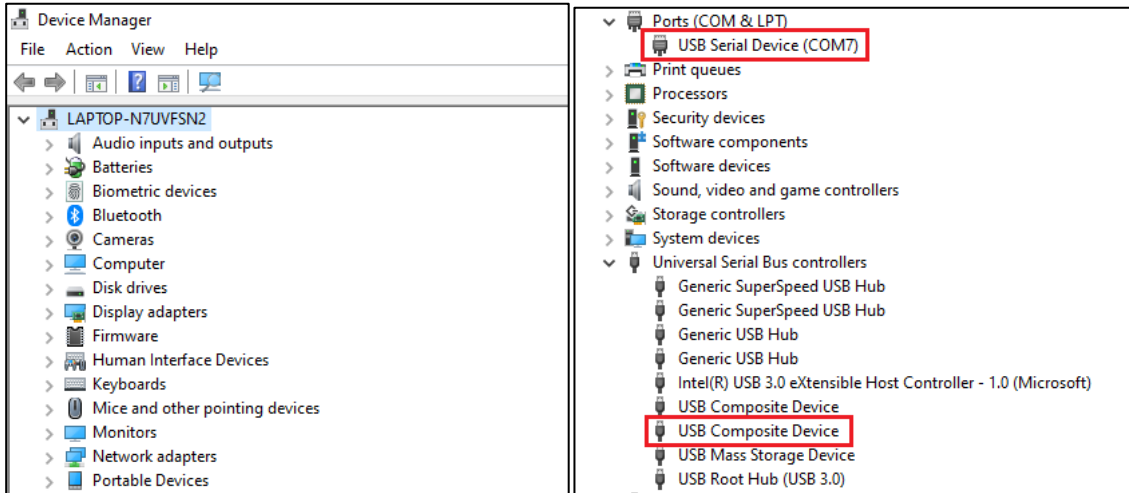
Device Manager

File Action View Help

LAPTOP-N7UVFSN2
Audio inputs and outputs
Batteries
Biometric devices
Bluetooth
Cameras
Computer
Disk drives
Display adapters
Firmware
Human Interface Devices
Keyboards
Mice and other pointing devices
Monitors
Network adapters
Portable Devices

Ports (COM & LPT)
USB Serial Device (COM7)
Print queues
Processors
Security devices
Software components
Software devices
Sound, video and game controllers
Storage controllers
System devices
Universal Serial Bus controllers
Generic SuperSpeed USB Hub
Generic SuperSpeed USB Hub
Generic USB Hub
Generic USB Hub
Intel(R) USB 3.0 eXtensible Host Controller - 1.0 (Microsoft)
USB Composite Device
USB Composite Device
USB Mass Storage Device
USB Root Hub (USB 3.0)